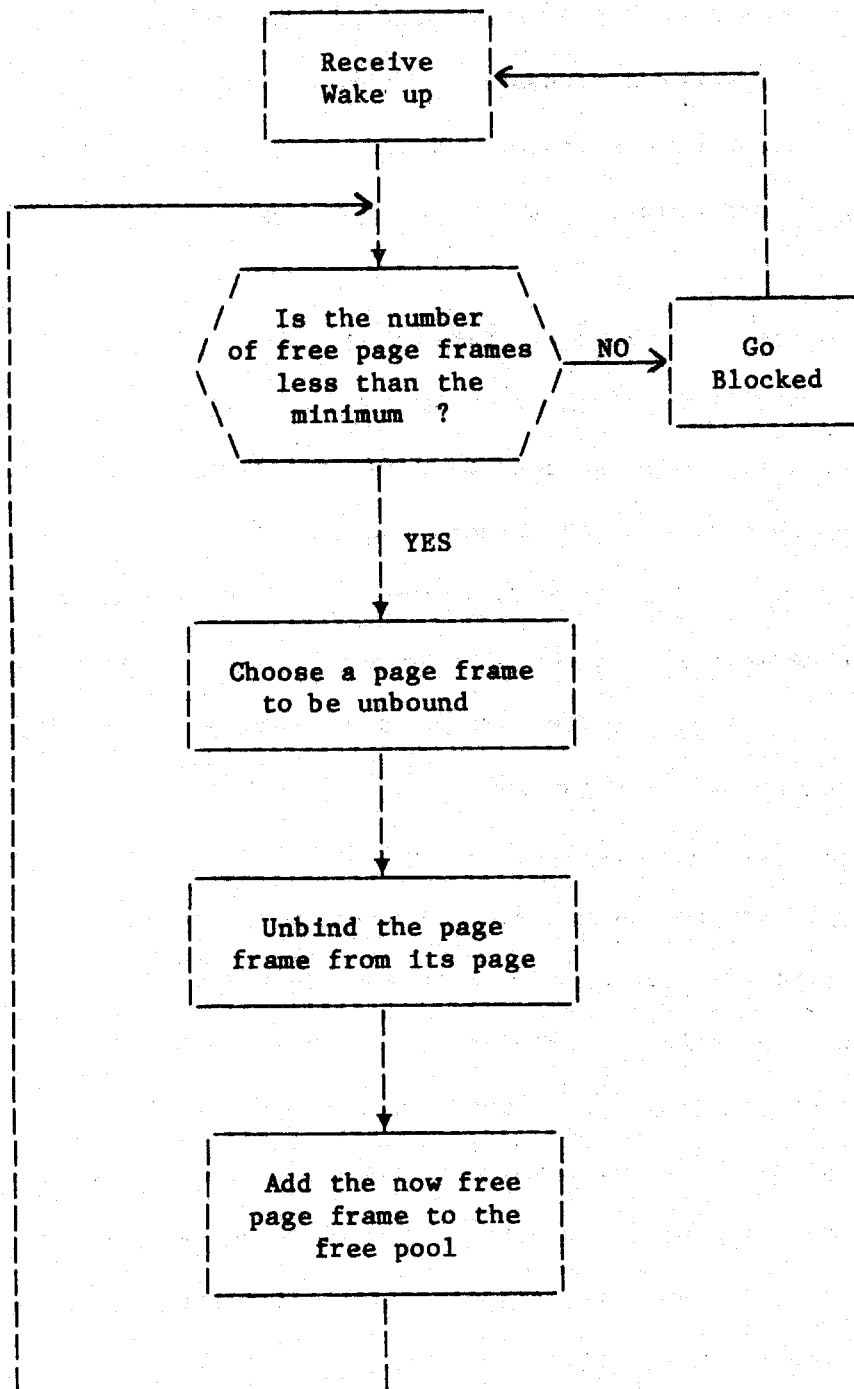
Receive Wake up

Is the number of free page frames less than the minimum ?

NO

Go Blocked

YES

Choose a page frame to be unbound

Unbind the page frame from its page

Add the now free page frame to the free pool